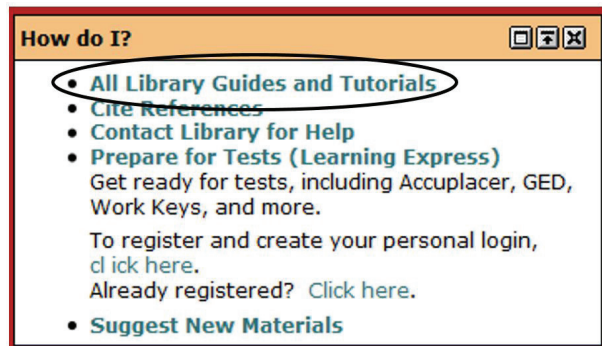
How do I?

- All Library Guides and Tutorials
- Cite References
- Contact Library for Help
- Prepare for Tests (Learning Express)
Get ready for tests, including Accuplacer, GED, Work Keys, and more.

To register and create your personal login, cl ick here.
Already registered? Click here.

- Suggest New Materials